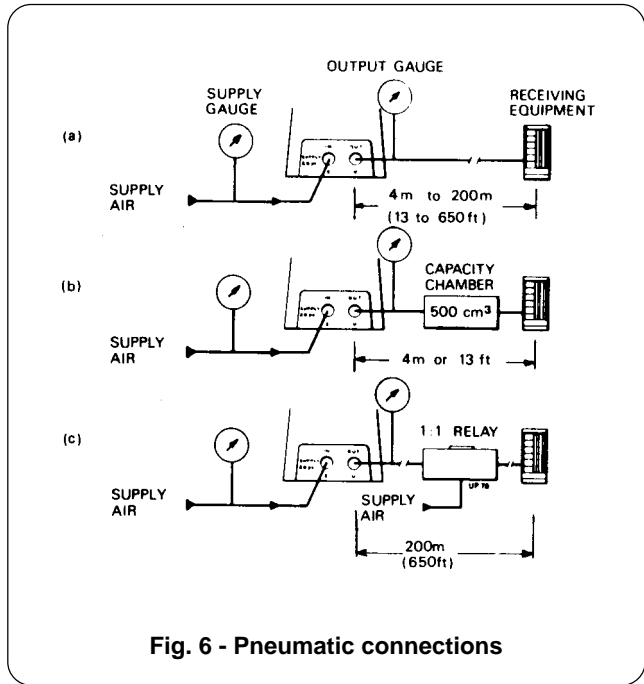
OUTPUT GAUGE

SUPPLY GAUGE

RECEIVING EQUIPMENT

(a)

SUPPLY AIR

4m to 200m (13 to 650 ft)

(b)

CAPACITY CHAMBER

500 $cm^3$

SUPPLY AIR

4m or 13 ft

(c)

1:1 RELAY

SUPPLY AIR

SUPPLY AIR

200m (650ft)

Fig. 6 - Pneumatic connections